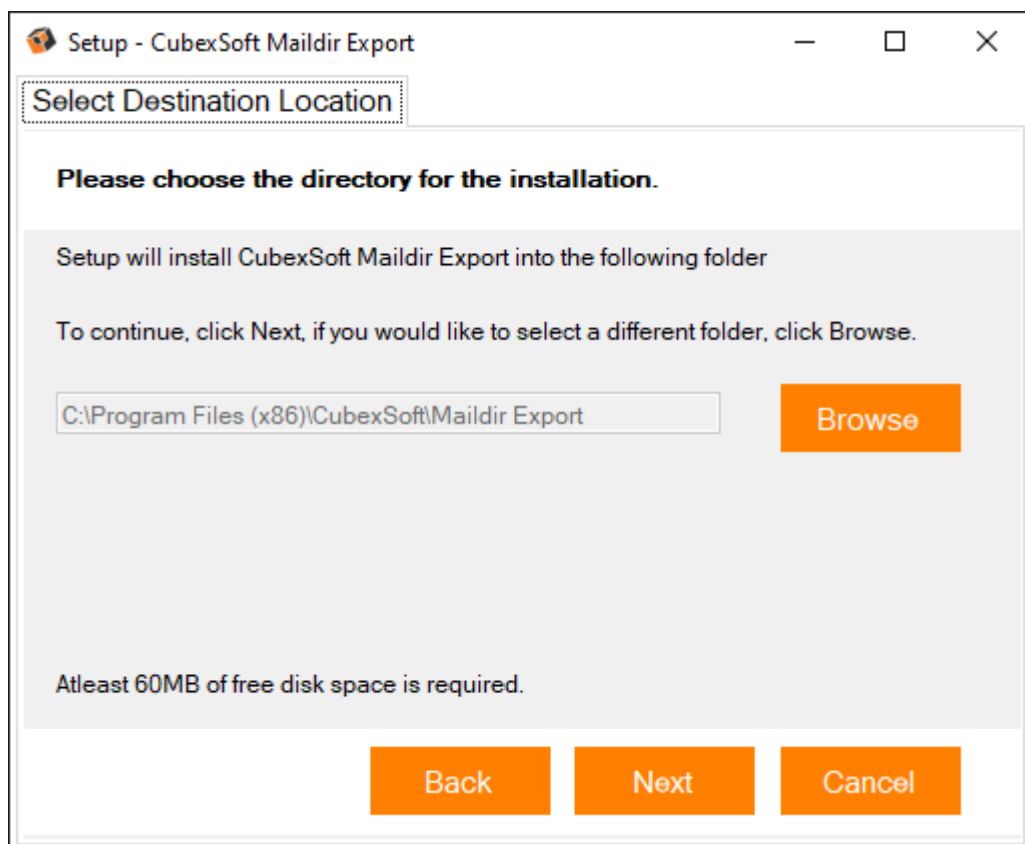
Setup - CubexSoft Maildir Export

Select Destination Location

Please choose the directory for the installation.

Setup will install CubexSoft Maildir Export into the following folder

To continue, click Next, if you would like to select a different folder, click Browse.

C:\Program Files (x86)\CubexSoft\Maildir Export

Browse

Atleast 60MB of free disk space is required.

Back

Next

Cancel